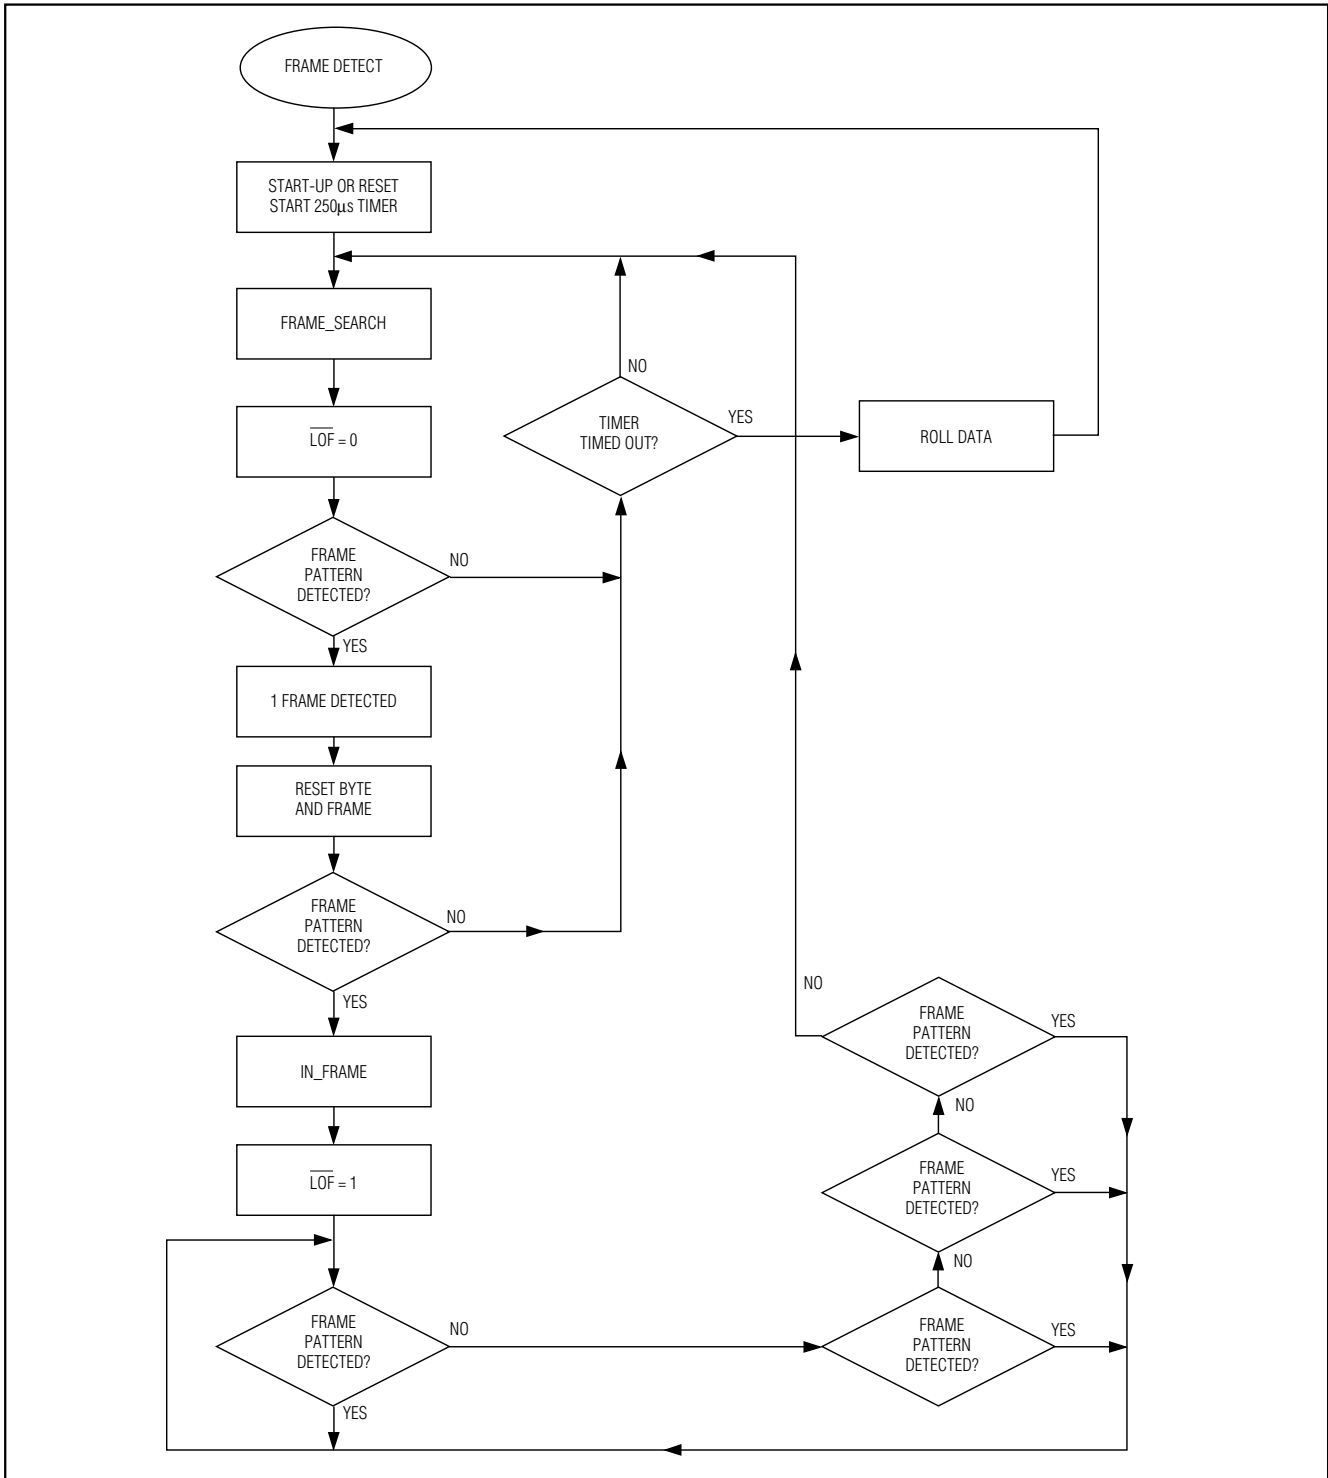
FRAME DETECT

START-UP OR RESET
START 250μs TIMER

FRAME_SEARCH

$\overline{LOF} = 0$

FRAME PATTERN DETECTED?

NO

YES

1 FRAME DETECTED

RESET BYTE AND FRAME

FRAME PATTERN DETECTED?

NO

YES

IN_FRAME

$\overline{LOF} = 1$

FRAME PATTERN DETECTED?

NO

YES

NO

TIMER TIMED OUT?

YES

ROLL DATA

NO

FRAME PATTERN DETECTED?

YES

NO

FRAME PATTERN DETECTED?

YES

NO

FRAME PATTERN DETECTED?

YES